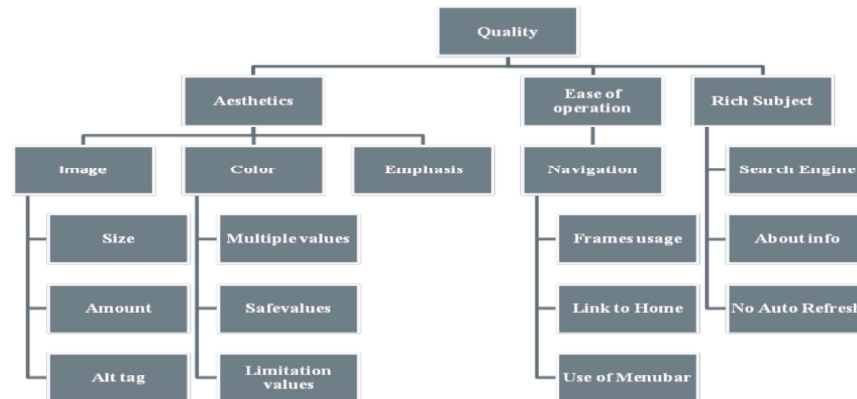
Quality

Aesthetics

Ease of operation

Rich Subject

Image

Color

Emphasis

Navigation

Search Engine

Size

Multiple values

Frames usage

About info

Amount

Safevalues

Link to Home

No Auto Refresh

Alt tag

Limitation values

Use of Menubar